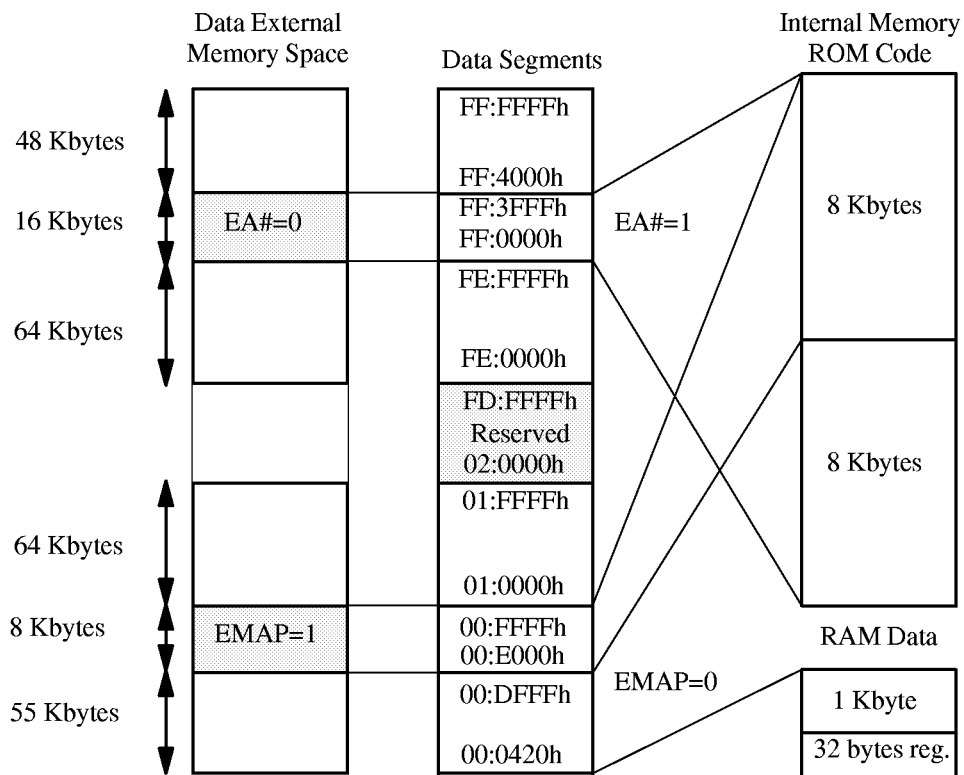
Data External Memory Space

Data Segments

Internal Memory ROM Code

48 Kbytes

16 Kbytes

64 Kbytes

64 Kbytes

8 Kbytes

55 Kbytes

EA#=0

EMAP=1

FF:FFFFh

FF:4000h

FF:3FFFh

FF:0000h

FE:FFFFh

FE:0000h

FD:FFFFh

Reserved

02:0000h

01:FFFFh

01:0000h

00:FFFFh

00:E000h

00:DFFFh

00:0420h

EA#=1

EMAP=0

8 Kbytes

8 Kbytes

RAM Data

1 Kbyte

32 bytes reg.